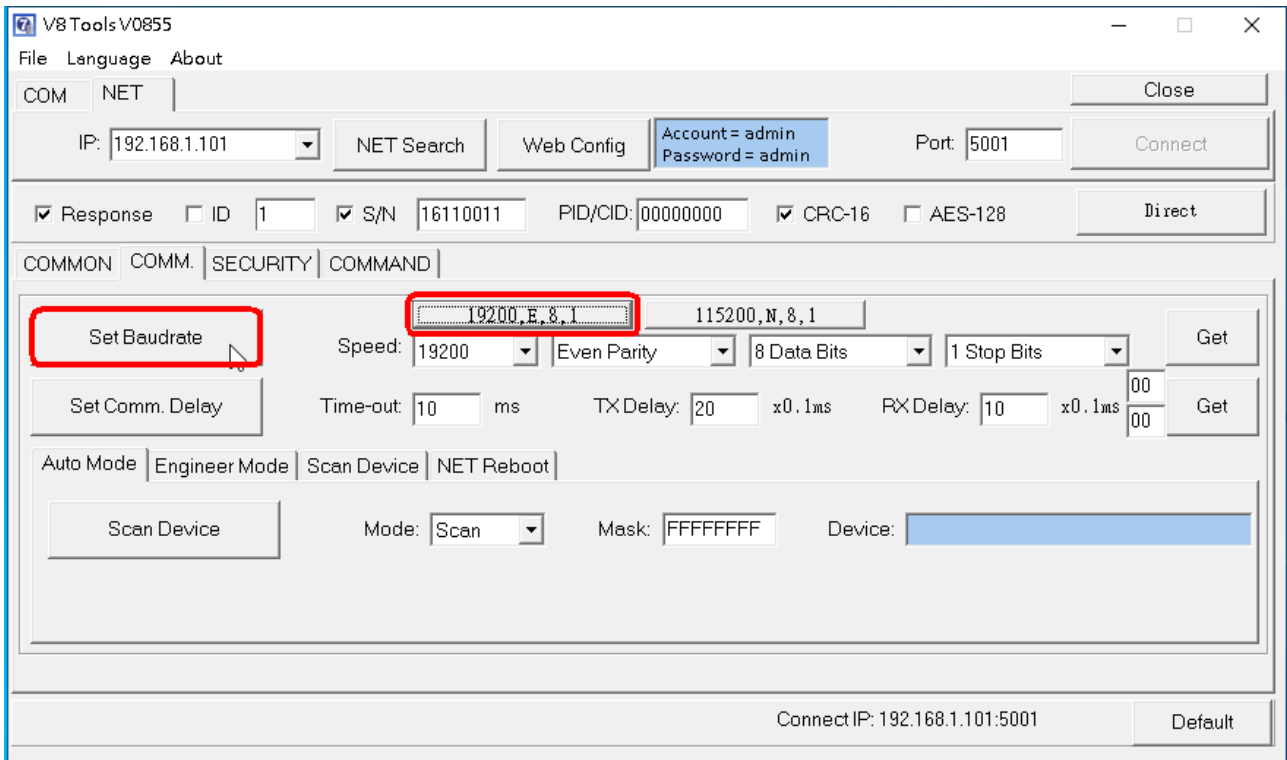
V8 Tools V0855
File Language About
COM NET
Close
IP: 192.168.1.101
NET Search
Web Config
Account = admin
Password = admin
Port: 5001
Connect
☑ Response ☐ ID 1 ☑ S/N 16110011 PID/CID: 00000000 ☑ CRC-16 ☐ AES-128
Direct
COMMON COMM. SECURITY COMMAND
Set Baudrate
19200,E,8,1
115200,N,8,1
Speed: 19200 Even Parity 8 Data Bits 1 Stop Bits
Get
Set Comm. Delay
Time-out: 10 ms TX Delay: 20 x0.1ms RX Delay: 10 x0.1ms 00 00
Get
Auto Mode Engineer Mode Scan Device NET Reboot
Scan Device
Mode: Scan Mask: FFFFFFFF Device:
Connect IP: 192.168.1.101:5001
Default